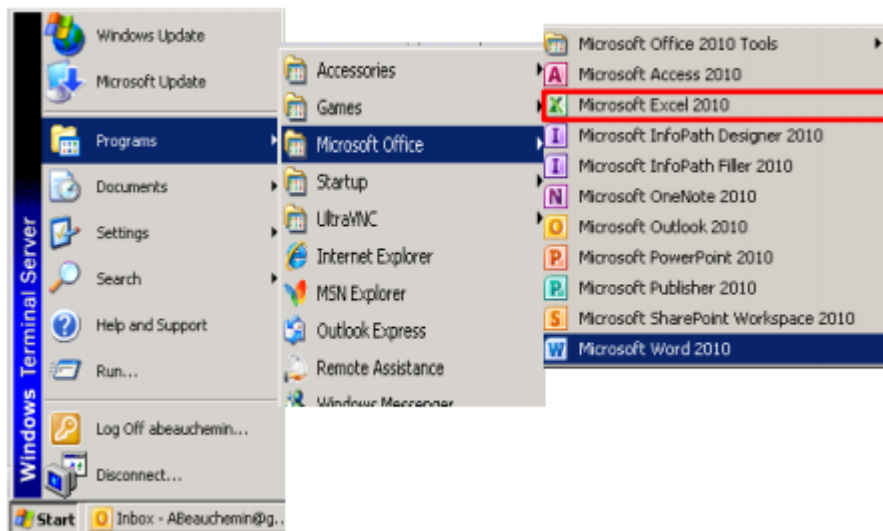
Windows Update
Microsoft Update
Programs
Documents
Settings
Search
Help and Support
Run...
Log Off abeauchemin...
Disconnect...
Windows Terminal Server

Accessories
Games
Microsoft Office
Startup
UltraVNC
Internet Explorer
MSN Explorer
Outlook Express
Remote Assistance
Windows Messenger

Microsoft Office 2010 Tools
Microsoft Access 2010
Microsoft Excel 2010
Microsoft InfoPath Designer 2010
Microsoft InfoPath Filler 2010
Microsoft OneNote 2010
Microsoft Outlook 2010
Microsoft PowerPoint 2010
Microsoft Publisher 2010
Microsoft SharePoint Workspace 2010
Microsoft Word 2010

Start
Inbox - ABeauchemin@g...